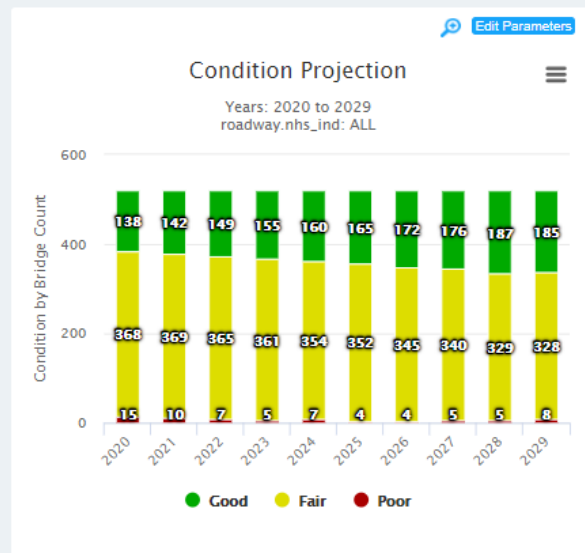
Edit Parameters

Condition Projection

Years: 2020 to 2029
roadway.nhs_ind: ALL

| Year | Good | Fair | Poor |
|---|---|---|---|
| 2020 | 138 | 368 | 15 |
| 2021 | 142 | 369 | 10 |
| 2022 | 149 | 365 | 7 |
| 2023 | 155 | 361 | 5 |
| 2024 | 160 | 354 | 7 |
| 2025 | 165 | 352 | 4 |
| 2026 | 172 | 345 | 4 |
| 2027 | 176 | 340 | 5 |
| 2028 | 187 | 329 | 5 |
| 2029 | 185 | 328 | 8 |

Condition by Bridge Count

600
400
200
0

Good Fair Poor